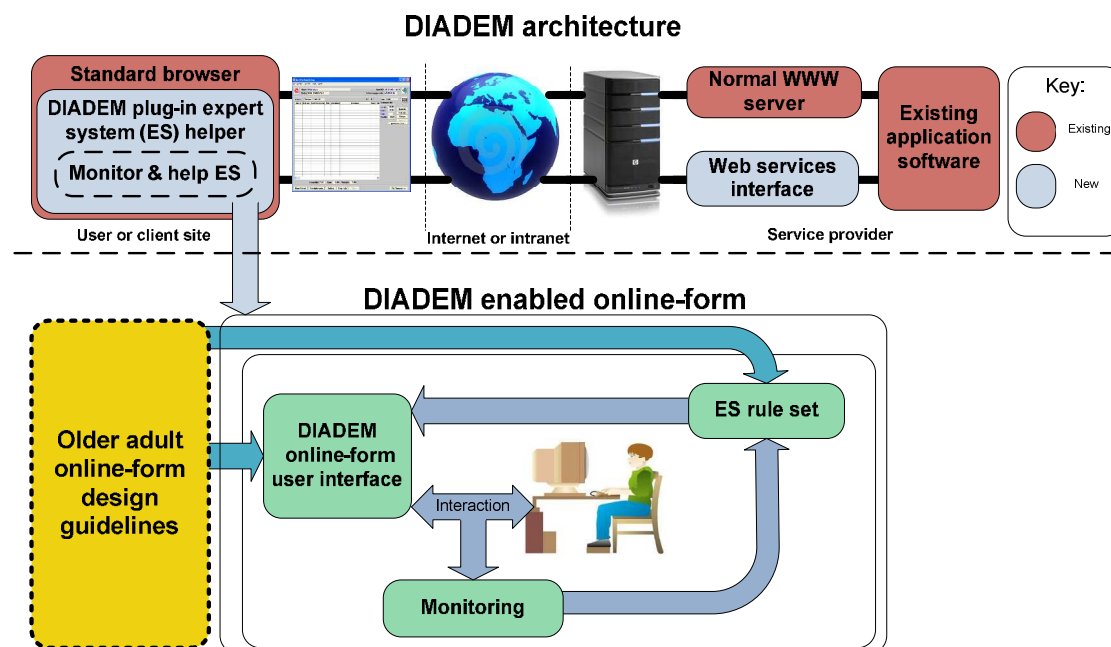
DIADEM architecture

Standard browser

DIADEM plug-in expert system (ES) helper

Monitor & help ES

User or client site

Internet or intranet

Normal WWW server

Web services interface

Existing application software

Service provider

Key:

Existing

New

DIADEM enabled online-form

Older adult online-form design guidelines

DIADEM online-form user interface

ES rule set

Interaction

Monitoring